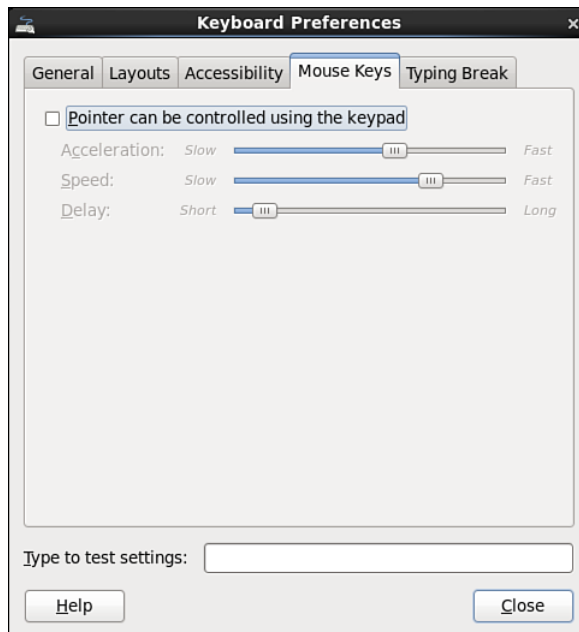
Keyboard Preferences

General | Layouts | Accessibility | Mouse Keys | Typing Break

Pointer can be controlled using the keypad

Acceleration: Slow Fast

Speed: Slow Fast

Delay: Short Long

Type to test settings:

Help

Close